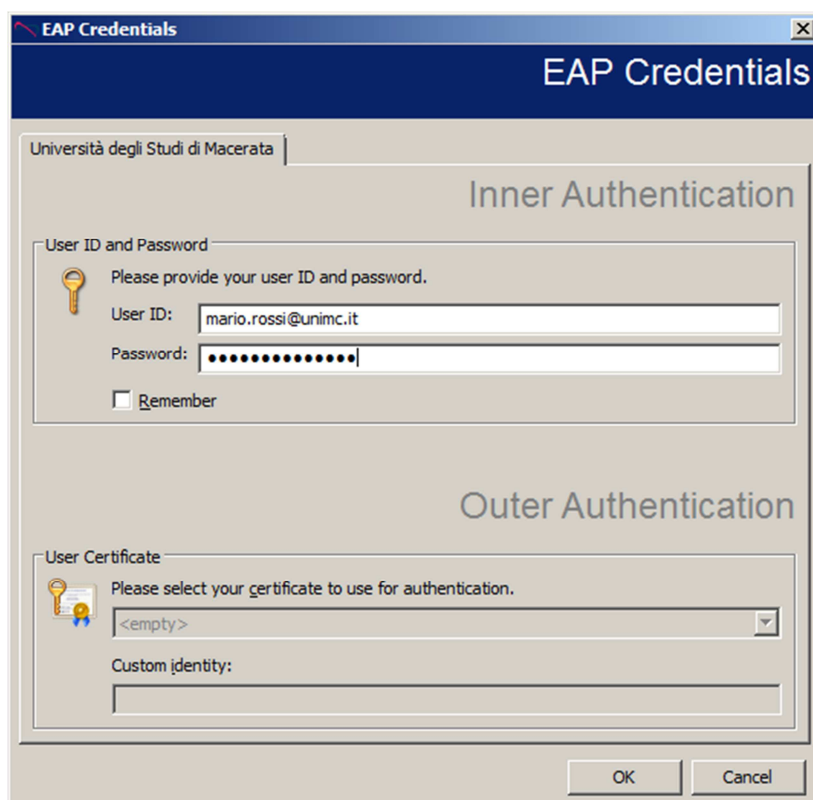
EAP Credentials

EAP Credentials

Università degli Studi di Macerata

Inner Authentication

User ID and Password

Please provide your user ID and password.

User ID: mario.rossi@unimc.it

Password: ••••••••••••••

Remember

Outer Authentication

User Certificate

Please select your certificate to use for authentication.

<empty>

Custom identity:

OK

Cancel